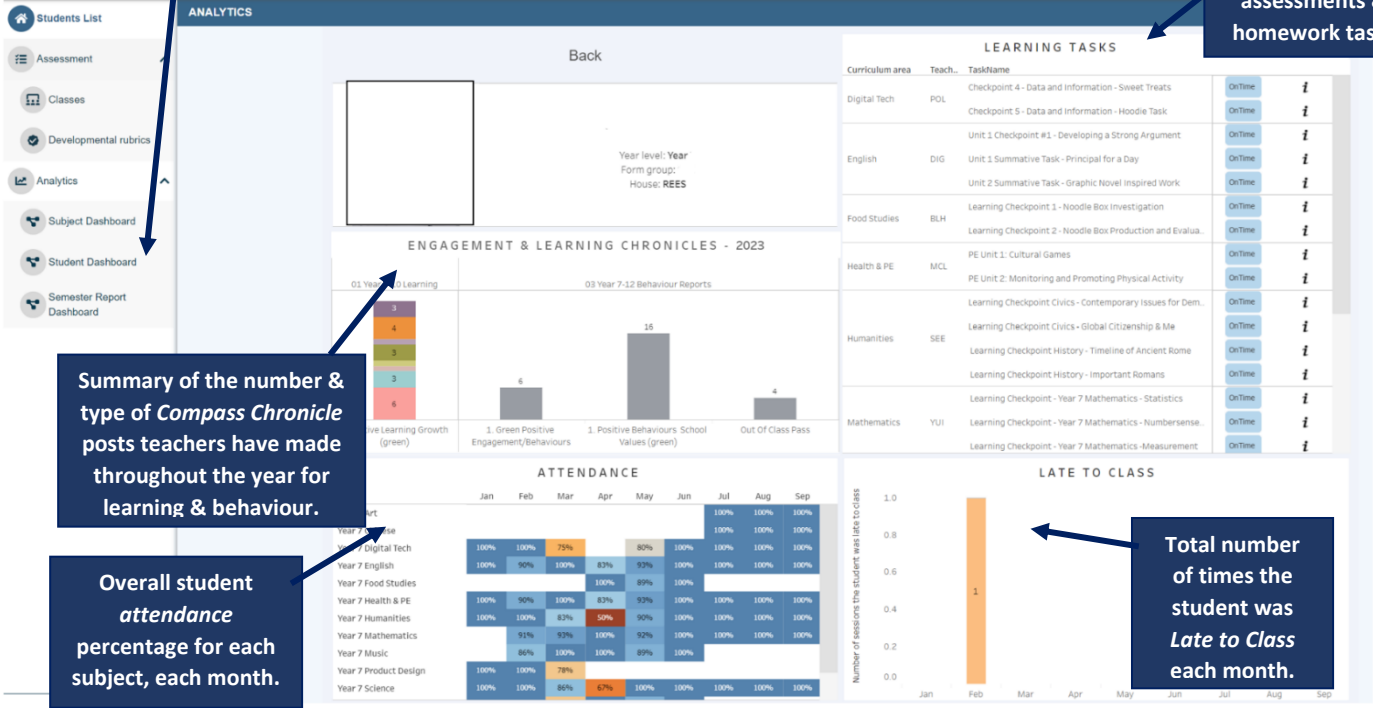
Students List

Assessment

Classes

Developmental rubrics

Analytics

Subject Dashboard

Student Dashboard

Semester Report Dashboard

ANALYTICS

assessments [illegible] homework tas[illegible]

Back

Year level: Year
Form group:
House: REES

ENGAGEMENT & LEARNING CHRONICLES - 2023

01 Year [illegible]0 Learning

03 Year 7-12 Behaviour Reports

3
4
3
3
6

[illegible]ive Learning Growth (green)

6
1. Green Positive Engagement/Behaviours

16
1. Positive Behaviours School Values (green)

4
Out Of Class Pass

Summary of the number & type of *Compass Chronicle* posts teachers have made throughout the year for learning & behaviour.

LEARNING TASKS

| Curriculum area | Teach.. | TaskName | | |
|---|---|---|---|---|
| Digital Tech | POL | Checkpoint 4 - Data and Information - Sweet Treats | OnTime | i |
| | | Checkpoint 5 - Data and Information - Hoodie Task | OnTime | i |
| English | DIG | Unit 1 Checkpoint #1 - Developing a Strong Argument | OnTime | i |
| | | Unit 1 Summative Task - Principal for a Day | OnTime | i |
| | | Unit 2 Summative Task - Graphic Novel Inspired Work | OnTime | i |
| Food Studies | BLH | Learning Checkpoint 1 - Noodle Box Investigation | OnTime | i |
| | | Learning Checkpoint 2 - Noodle Box Production and Evalua.. | OnTime | i |
| Health & PE | MCL | PE Unit 1: Cultural Games | OnTime | i |
| | | PE Unit 2: Monitoring and Promoting Physical Activity | OnTime | i |
| Humanities | SEE | Learning Checkpoint Civics - Contemporary Issues for Dem.. | OnTime | i |
| | | Learning Checkpoint Civics - Global Citizenship & Me | OnTime | i |
| | | Learning Checkpoint History - Timeline of Ancient Rome | OnTime | i |
| | | Learning Checkpoint History - Important Romans | OnTime | i |
| Mathematics | YUI | Learning Checkpoint - Year 7 Mathematics - Statistics | OnTime | i |
| | | Learning Checkpoint - Year 7 Mathematics - Numbersense.. | OnTime | i |
| | | Learning Checkpoint - Year 7 Mathematics -Measurement | OnTime | i |

ATTENDANCE

| | Jan | Feb | Mar | Apr | May | Jun | Jul | Aug | Sep |
|---|---|---|---|---|---|---|---|---|---|
| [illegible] Art | | | | | | | 100% | 100% | 100% |
| Year 7 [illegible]ese | | | | | | | 100% | 100% | 100% |
| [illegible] 7 Digital Tech | 100% | 100% | 75% | | 80% | 100% | 100% | 100% | 100% |
| Year 7 English | 100% | 90% | 100% | 83% | 93% | 100% | 100% | 100% | 100% |
| Year 7 Food Studies | | | | 100% | 89% | 100% | | | |
| Year 7 Health & PE | 100% | 90% | 100% | 83% | 93% | 100% | 100% | 100% | 100% |
| Year 7 Humanities | 100% | 100% | 83% | 50% | 90% | 100% | 100% | 100% | 100% |
| Year 7 Mathematics | | 91% | 93% | 100% | 92% | 100% | 100% | 100% | 100% |
| Year 7 Music | | 86% | 100% | 100% | 89% | 100% | | | |
| Year 7 Product Design | 100% | 100% | 78% | | | | | | |
| Year 7 Science | 100% | 100% | 86% | 67% | 100% | 100% | 100% | 100% | 100% |

Overall student *attendance* percentage for each subject, each month.

LATE TO CLASS

Number of sessions the student was late to class

1.0
0.8
0.6
0.4
0.2
0.0

1

Jan Feb Mar Apr May Jun Jul Aug Sep

Total number of times the student was *Late to Class* each month.